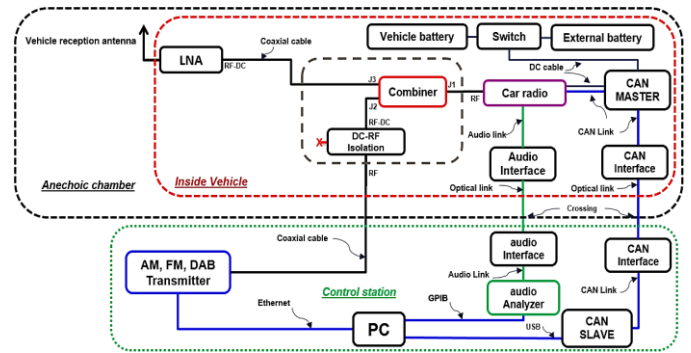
Vehicle reception antenna
LNA
RF-DC
Coaxial cable
Vehicle battery
Switch
External battery
DC cable
J3
Combiner
J1
RF
Car radio
CAN MASTER
J2
RF-DC
Audio link
CAN Link
DC-RF Isolation
Audio Interface
CAN Interface
RF
Optical link
Optical link
Anechoic chamber
Inside Vehicle
Crossing
Coaxial cable
audio Interface
CAN Interface
AM, FM, DAB Transmitter
Audio Link
Control station
audio Analyzer
CAN Link
GPIB
Ethernet
PC
USB
CAN SLAVE